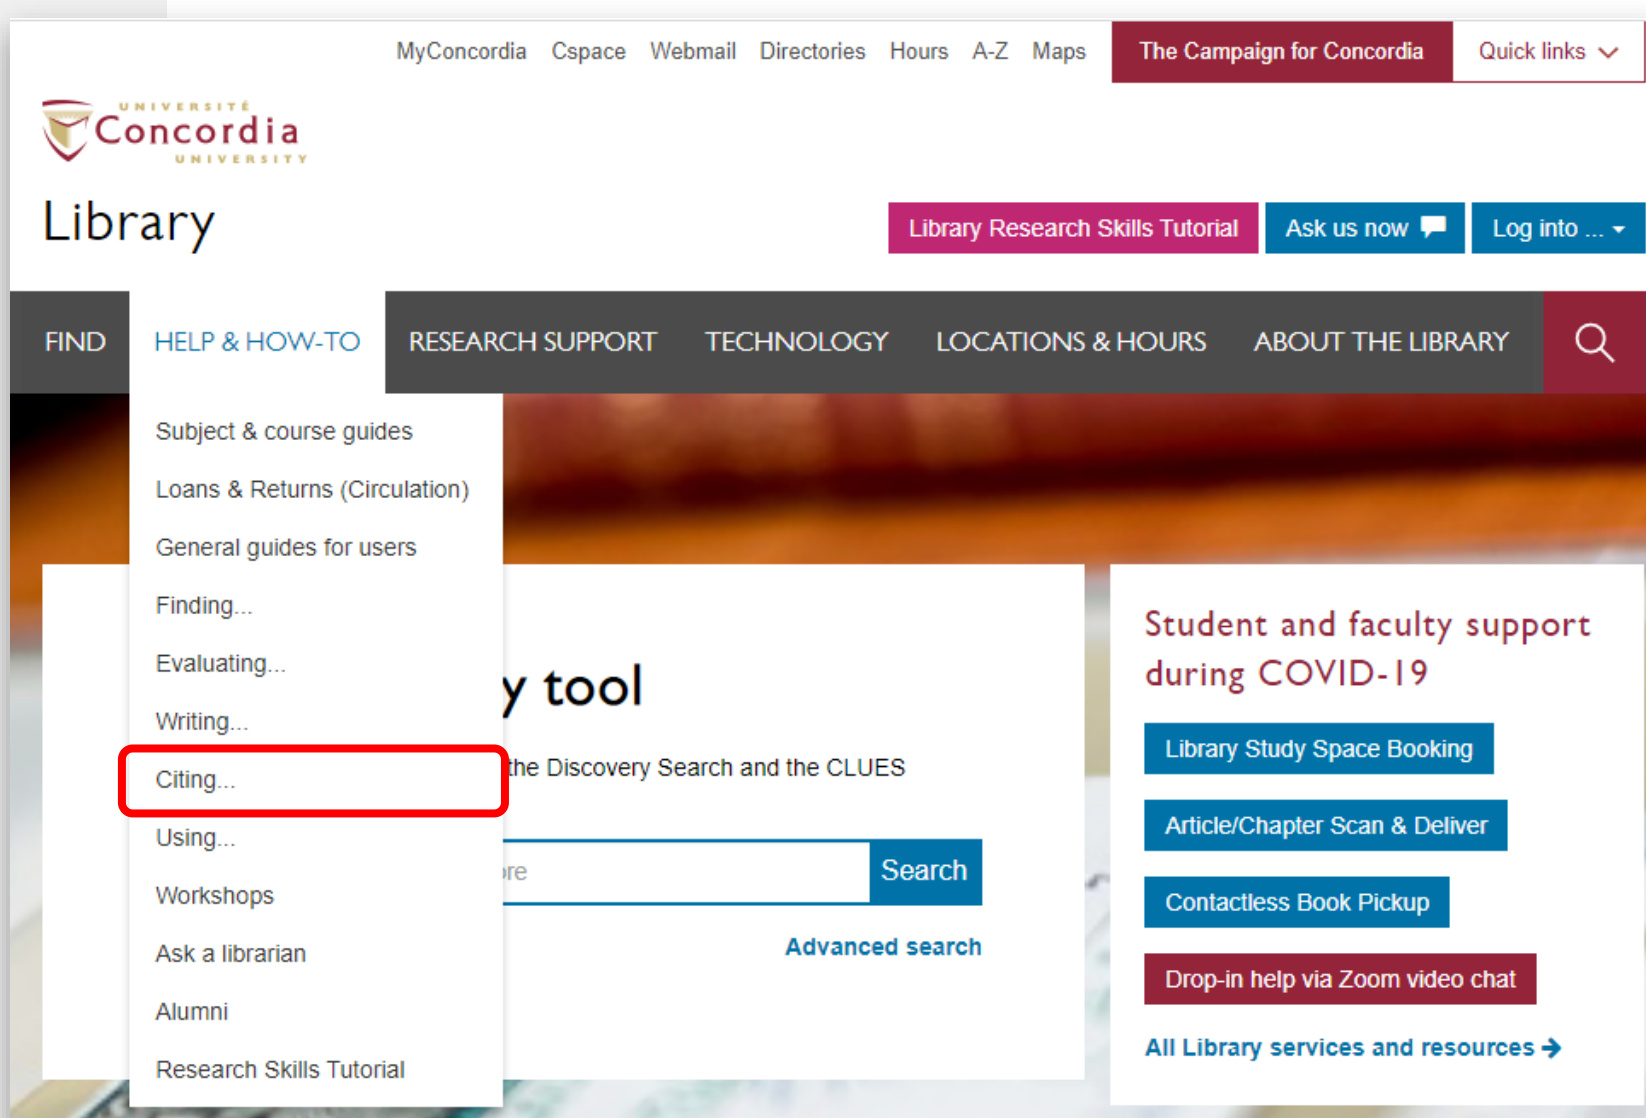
MyConcordia Cspace Webmail Directories Hours A-Z Maps The Campaign for Concordia Quick links

UNIVERSITÉ Concordia UNIVERSITY

Library

Library Research Skills Tutorial Ask us now Log into ...

FIND HELP & HOW-TO RESEARCH SUPPORT TECHNOLOGY LOCATIONS & HOURS ABOUT THE LIBRARY

Subject & course guides
Loans & Returns (Circulation)
General guides for users
Finding...
Evaluating...
Writing...
Citing...
Using...
Workshops
Ask a librarian
Alumni
Research Skills Tutorial

y tool

the Discovery Search and the CLUES

re Search

Advanced search

Student and faculty support during COVID-19

Library Study Space Booking

Article/Chapter Scan & Deliver

Contactless Book Pickup

Drop-in help via Zoom video chat

All Library services and resources